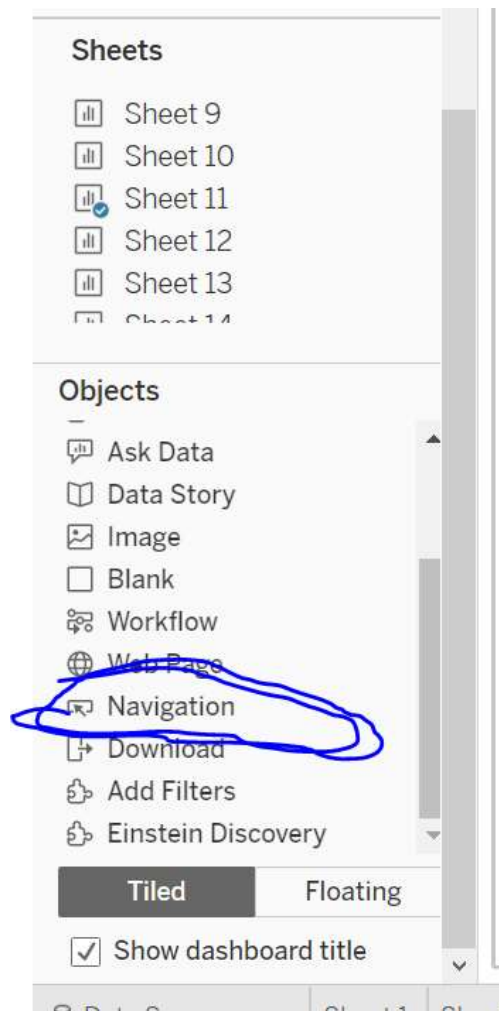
Sheets

Sheet 9
Sheet 10
Sheet 11
Sheet 12
Sheet 13
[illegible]

Objects

Ask Data
Data Story
Image
Blank
Workflow
Web Page
Navigation
Download
Add Filters
Einstein Discovery

Tiled
Floating

Show dashboard title

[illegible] Sheet 1 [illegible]